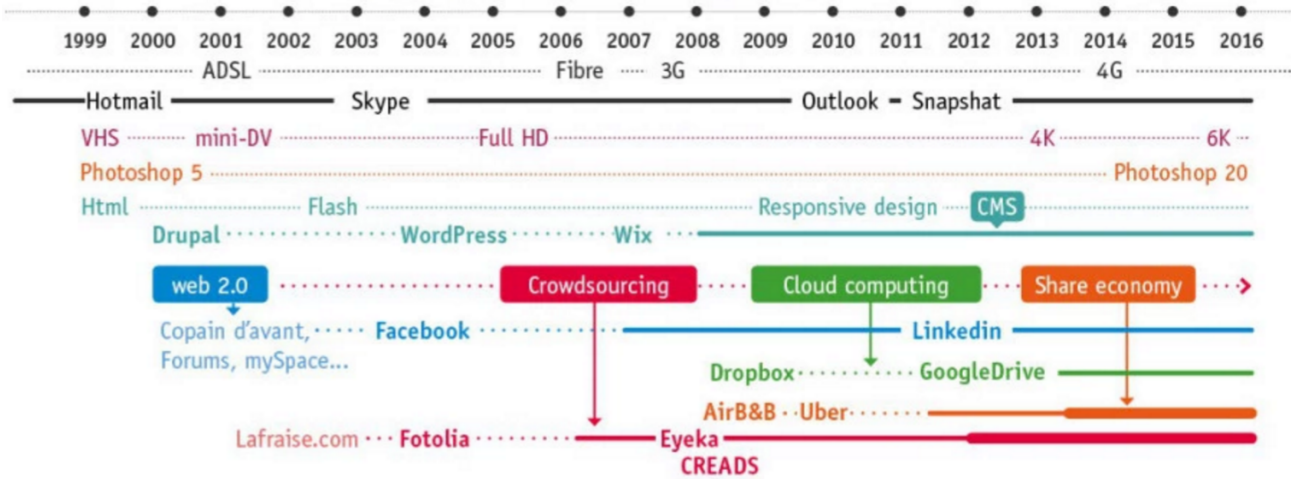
1999 2000 2001 2002 2003 2004 2005 2006 2007 2008 2009 2010 2011 2012 2013 2014 2015 2016

ADSL Fibre 3G 4G

Hotmail Skype Outlook Snapshat

VHS mini-DV Full HD 4K 6K

Photoshop 5 Photoshop 20

Html Flash Responsive design CMS

Drupal WordPress Wix

web 2.0 Crowdsourcing Cloud computing Share economy

Copain d'avant, Forums, mySpace... Facebook Linkedin

Dropbox GoogleDrive

AirB&B Uber

Lafraise.com Fotolia Eyeka CREADS